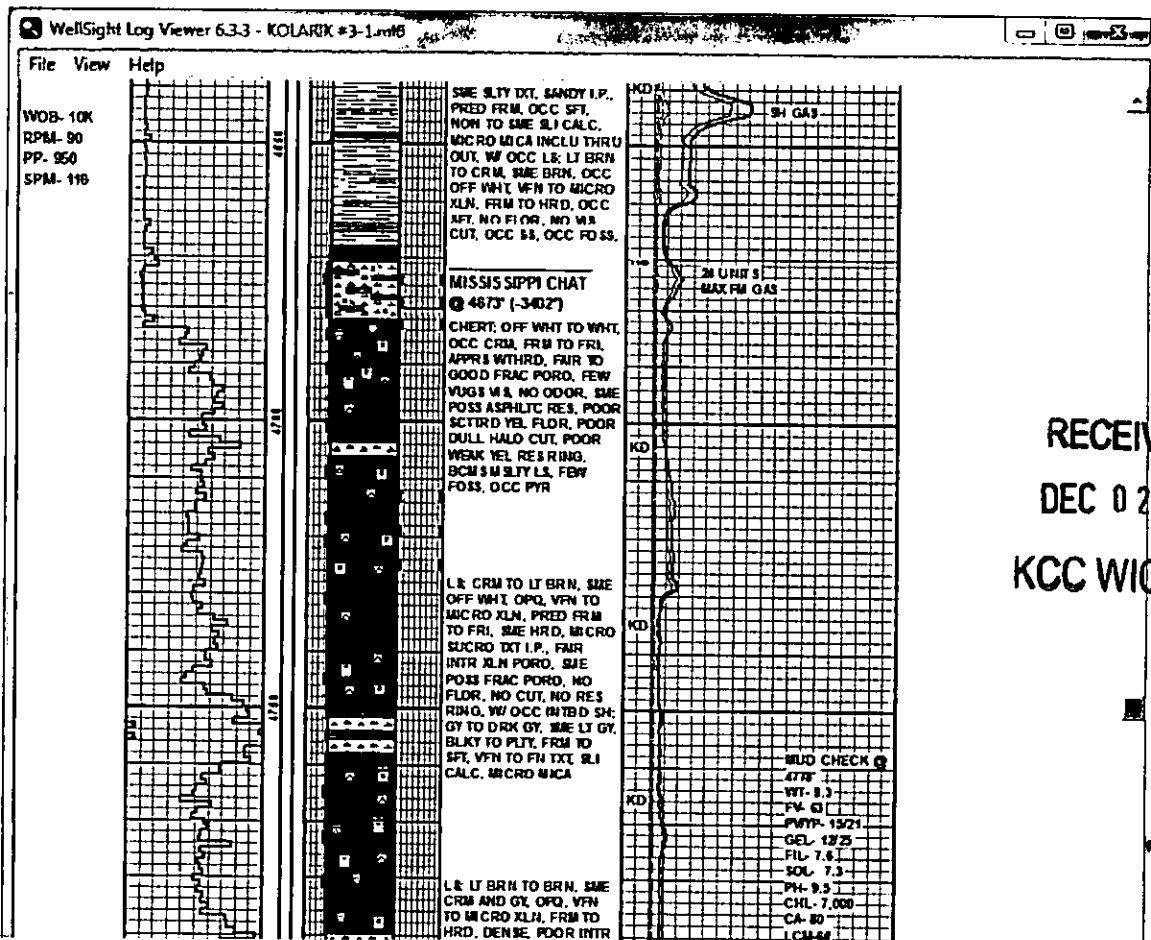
WellSight Log Viewer 6.3.3 - KOLARIK #3-1.mlб

File View Help

WOB- 10K
RPM- 90
PP- 950
SPM- 116

4660

4700

4720

SME SLTY TXT, SANDY I.P., PRED FRM, OCC SFT, NON TO SME SLI CALC, MICRO MICA INCLU THRU OUT, W/ OCC LS; LT BRN TO CRM, SME BRN, OCC OFF WHT, VFN TO MICRO XLN, FRM TO HRD, OCC SFT, NO FLOR, NO VIS CUT, OCC SS, OCC FOSS,

MISSISSIPPI CHAT
@ 4673' (-3402')

CHERT: OFF WHT TO WHT, OCC CRM, FRM TO FRI, APPRS WTHRD, FAIR TO GOOD FRAC PORO, FEW VUGS VIS, NO ODOR, SME POSS ASPHLTC RES, POOR SCTTRD YEL FLOR, POOR DULL HALO CUT, POOR WEAK YEL RES RING, BCMS M SLTY LS, FEW FOSS, OCC PYR

LS: CRM TO LT BRN, SME OFF WHT, OPQ, VFN TO MICRO XLN, PRED FRM TO FRI, SME HRD, MICRO SUCRO TXT I.P., FAIR INTR XLN PORO, SME POSS FRAC PORO, NO FLOR, NO CUT, NO RES RING, W/ OCC INTBD SH; GY TO DRK GY, SME LT GY, BLKY TO PLTY, FRM TO SFT, VFN TO FN TXT, SLI CALC, MICRO MICA

LS: LT BRN TO BRN, SME CRM AND GY, OPQ, VFN TO MICRO XLN, FRM TO HRD, DENSE, POOR INTR

KD

SH GAS

24 UNITS
MAX FM GAS

KD

KD

KD

MUD CHECK @ 4778'
WT- 8.3
FV- 63
PV/YP- 15/21
GEL- 12/25
FIL- 7.6
SOL- 7.3
PH- 9.5
CHL- 7,000
CA- 80
LCM-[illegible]

RECEI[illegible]
DEC 0 2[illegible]
KCC WI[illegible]